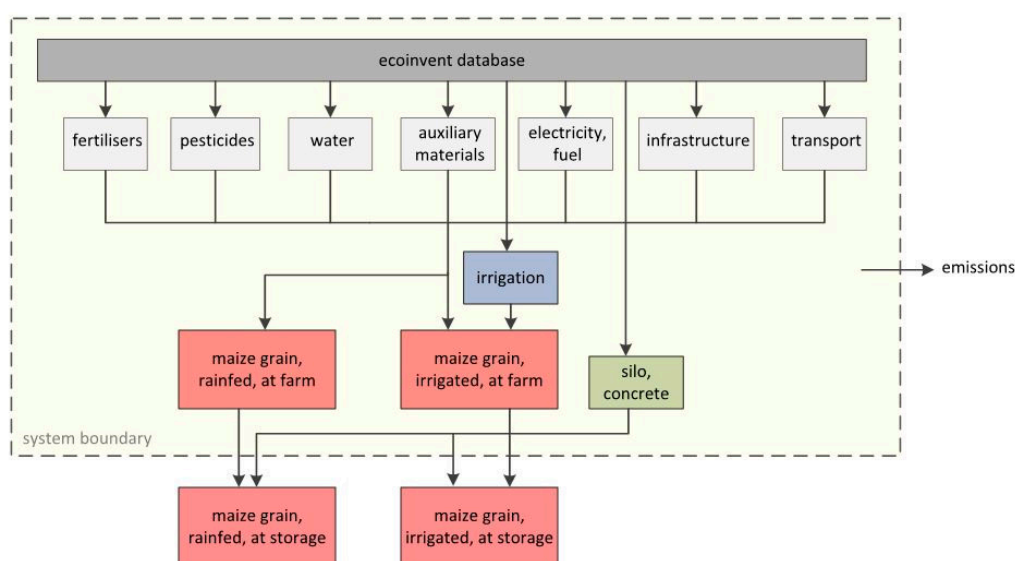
ecoinvent database

fertilisers

pesticides

water

auxiliary materials

electricity, fuel

infrastructure

transport

irrigation

emissions

maize grain, rainfed, at farm

maize grain, irrigated, at farm

silo, concrete

system boundary

maize grain, rainfed, at storage

maize grain, irrigated, at storage